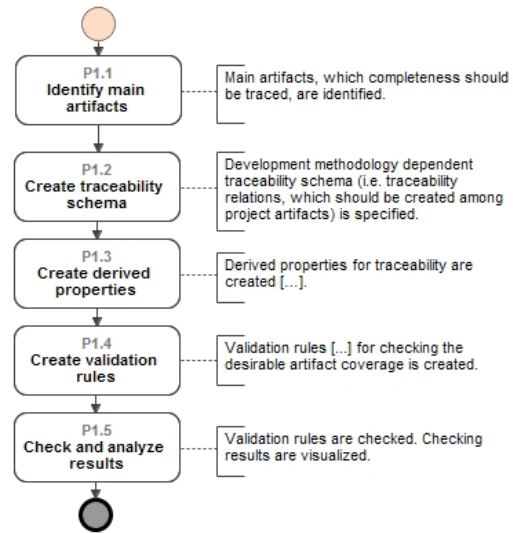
P1.1
Identify main artifacts

Main artifacts, which completeness should be traced, are identified.

P1.2
Create traceability schema

Development methodology dependent traceability schema (i.e. traceability relations, which should be created among project artifacts) is specified.

P1.3
Create derived properties

Derived properties for traceability are created […].

P1.4
Create validation rules

Validation rules [...] for checking the desirable artifact coverage is created.

P1.5
Check and analyze results

Validation rules are checked. Checking results are visualized.